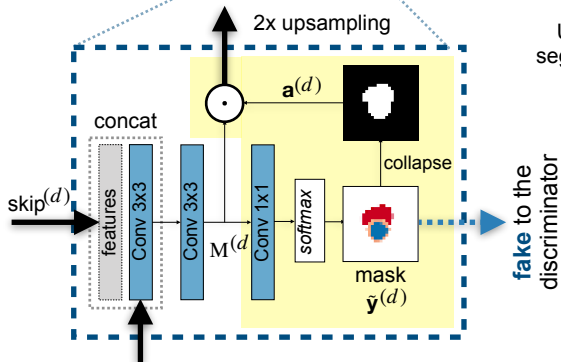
2x upsampling

U
seg

$\mathbf{a}^{(d)}$

concat

collapse

skip$^{(d)}$

features

Conv 3x3

Conv 3x3

Conv 1x1

softmax

$\mathrm{M}^{(d}$

fake to the discriminator

mask

$\tilde{\mathbf{y}}^{(d)}$